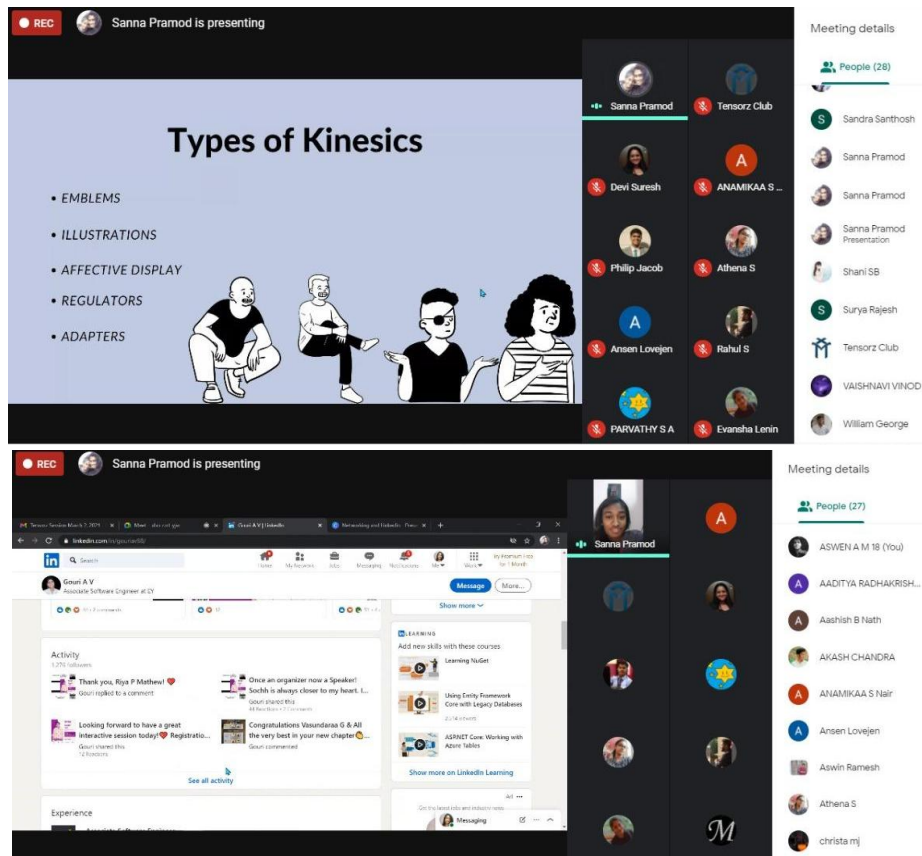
REC Sanna Pramod is presenting

Types of Kinesics

• EMBLEMS
• ILLUSTRATIONS
• AFFECTIVE DISPLAY
• REGULATORS
• ADAPTERS

Sanna Pramod
Tensorz Club
Devi Suresh
ANAMIKAA S ...
Philip Jacob
Athena S
Ansen Lovejen
Rahul S
PARVATHY S A
Evansha Lenin

Meeting details
People (28)
Sandra Santhosh
Sanna Pramod
Sanna Pramod
Sanna Pramod Presentation
Shani SB
Surya Rajesh
Tensorz Club
VAISHNAVI VINOD
William George

REC Sanna Pramod is presenting

Tensorz Session March 7, 2021 | Meet - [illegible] | Gouri A V | LinkedIn | Networking and LinkedIn - Prese
linkedin.com/in/gouriav98/
Search
Home My Network Jobs Messaging Notifications Me Work Try Premium Free for 1 Month
Gouri A V
Associate Software Engineer at EY
Message More...
Show more
Activity
1,274 followers
Thank you, Riya P Mathew! ❤
Gouri replied to a comment
Once an organizer now a Speaker! Sochh is always closer to my heart. I...
Gouri shared this
Looking forward to have a great interactive session today!❤ Registratio...
Gouri shared this
Congratulations Vasundaraa G & All the very best in your new chapter😊...
Gouri commented
See all activity
LEARNING
Add new skills with these courses
Learning NuGet
Using Entity Framework Core with Legacy Databases
ASP.NET Core: Working with Azure Tables
Show more on LinkedIn Learning
Ad
Experience
Messaging

Sanna Pramod

Meeting details
People (27)
ASWEN A M 18 (You)
AADITYA RADHAKRISH...
Aashish B Nath
AKASH CHANDRA
ANAMIKAA S Nair
Ansen Lovejen
Aswin Ramesh
Athena S
christa mj